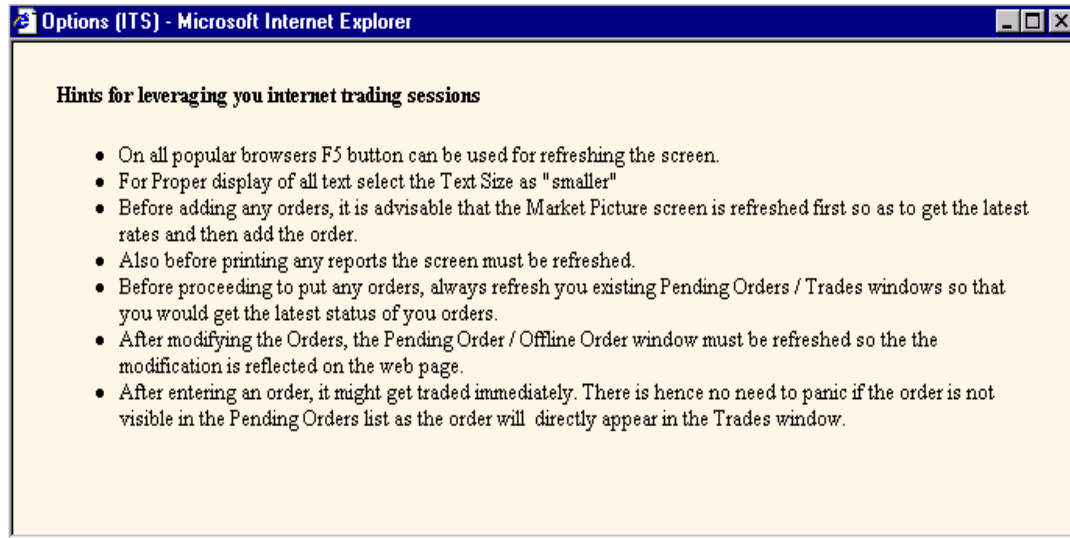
Options (ITS) - Microsoft Internet Explorer

Hints for leveraging you internet trading sessions

- On all popular browsers F5 button can be used for refreshing the screen.
- For Proper display of all text select the Text Size as "smaller"
- Before adding any orders, it is advisable that the Market Picture screen is refreshed first so as to get the latest rates and then add the order.
- Also before printing any reports the screen must be refreshed.
- Before proceeding to put any orders, always refresh you existing Pending Orders / Trades windows so that you would get the latest status of you orders.
- After modifying the Orders, the Pending Order / Offline Order window must be refreshed so the the modification is reflected on the web page.
- After entering an order, it might get traded immediately. There is hence no need to panic if the order is not visible in the Pending Orders list as the order will directly appear in the Trades window.